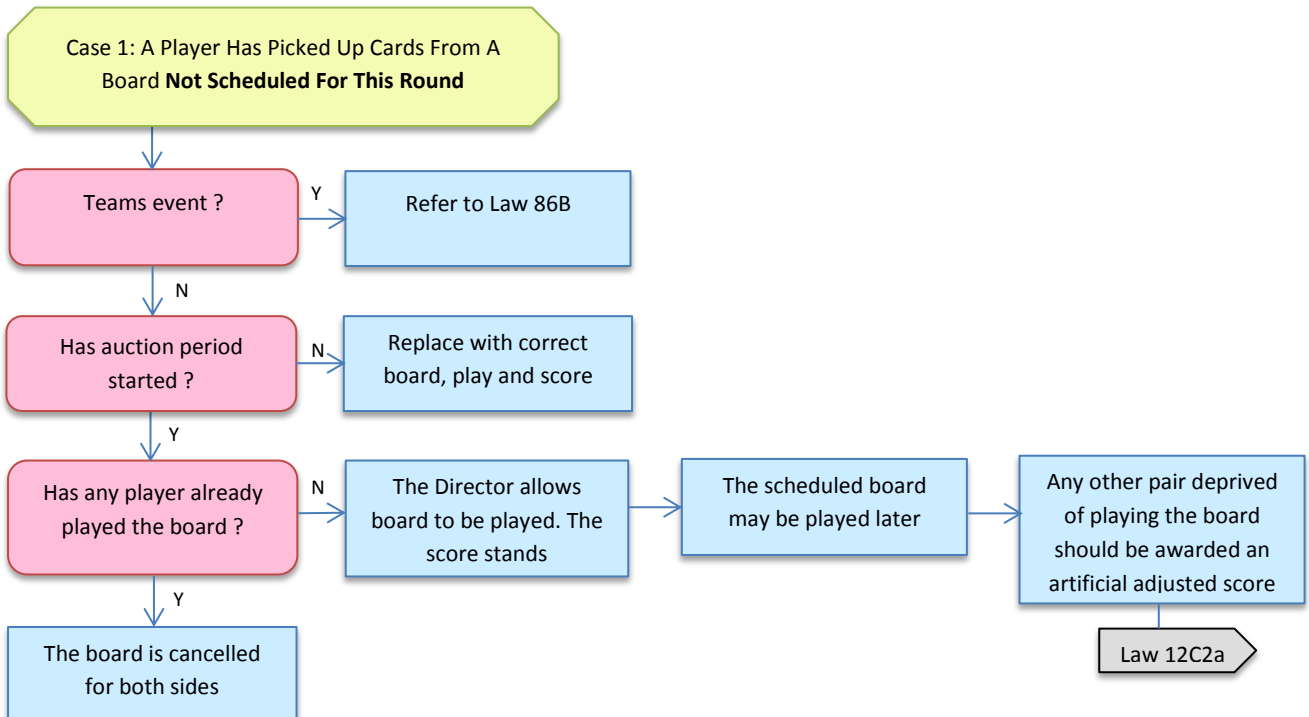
Case 1: A Player Has Picked Up Cards From A Board **Not Scheduled For This Round**

Teams event ?

Y

Refer to Law 86B

N

Has auction period started ?

N

Replace with correct board, play and score

Y

Has any player already played the board ?

N

The Director allows board to be played. The score stands

The scheduled board may be played later

Any other pair deprived of playing the board should be awarded an artificial adjusted score

Law 12C2a

Y

The board is cancelled for both sides